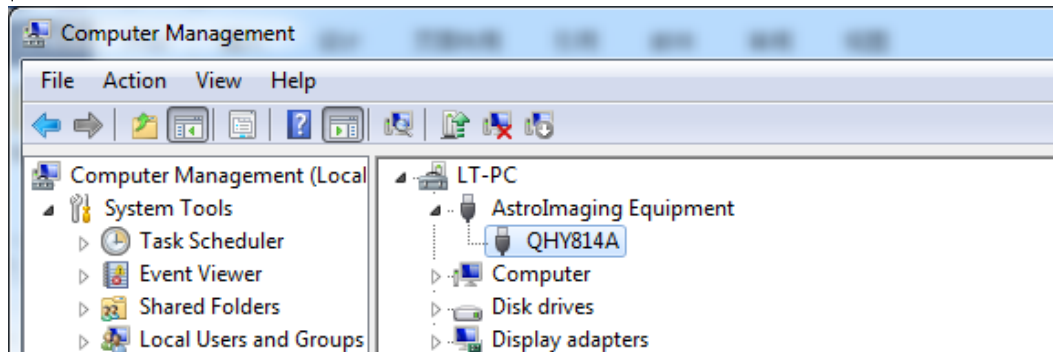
Computer Management

File Action View Help

Computer Management (Local
System Tools
Task Scheduler
Event Viewer
Shared Folders
Local Users and Groups

LT-PC
AstroImaging Equipment
QHY814A
Computer
Disk drives
Display adapters